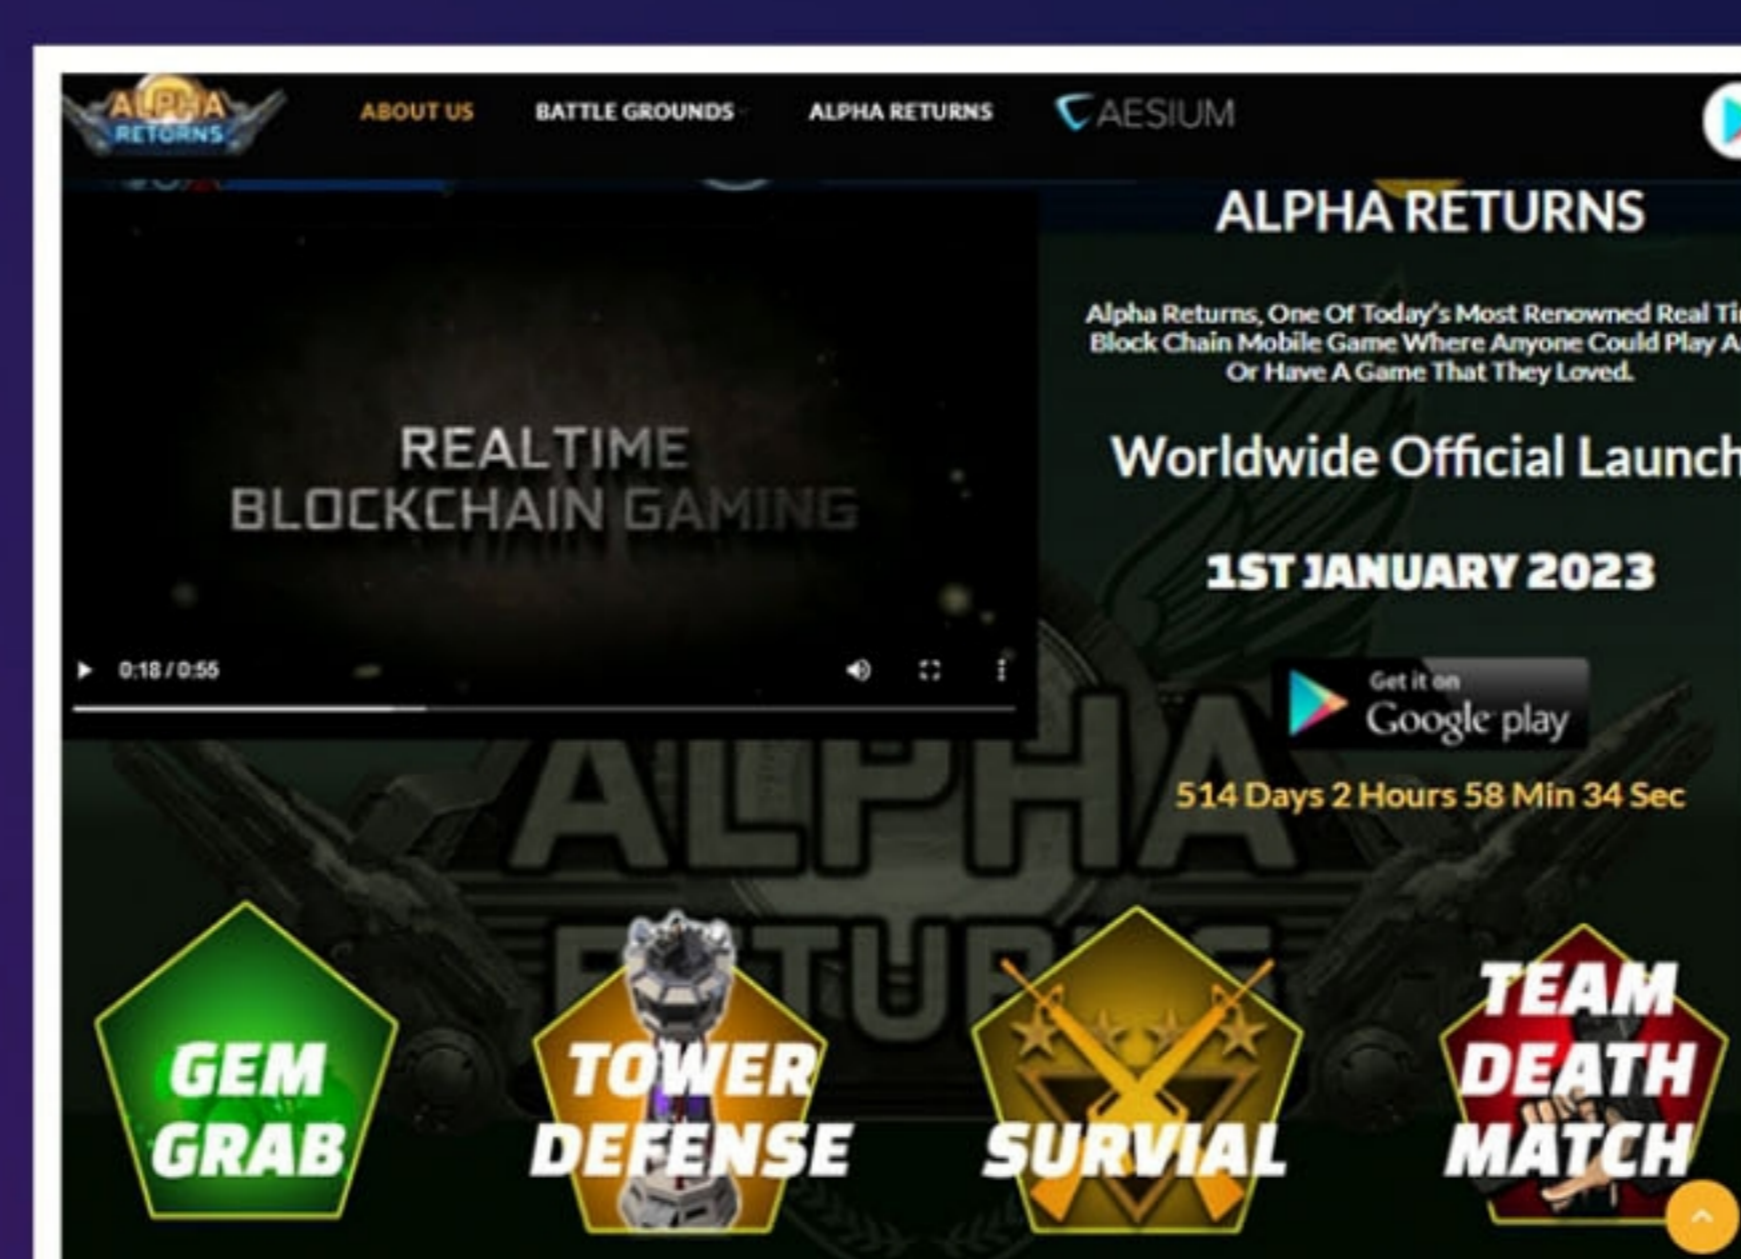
ALPHA RETURNS

ABOUT US BATTLE GROUNDS ALPHA RETURNS AESIUM

REALTIME BLOCKCHAIN GAMING

0:18 / 0:55

ALPHA RETURNS

Alpha Returns, One Of Today's Most Renowned Real Ti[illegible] Block Chain Mobile Game Where Anyone Could Play A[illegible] Or Have A Game That They Loved.

Worldwide Official Launch

1ST JANUARY 2023

Get it on Google play

514 Days 2 Hours 58 Min 34 Sec

ALPHA RETURNS

GEM GRAB

TOWER DEFENSE

SURVIAL

TEAM DEATH MATCH